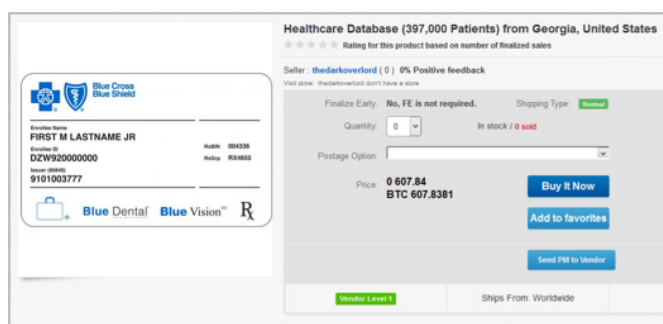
Blue Cross Blue Shield

Enrollee Name
FIRST M LASTNAME JR
Enrollee ID
DZW920000000
Issuer (80840)
9101003777
RxBIN 004336
RxGrp RX4655

Blue Dental Blue Vision℠ $R_x$

Healthcare Database (397,000 Patients) from Georgia, United States

Rating for this product based on number of finalized sales

Seller : thedarkoverlord ( 0 ) 0% Positive feedback
Visit store: thedarkoverlord don't have a store

Finalize Early: No, FE is not required.
Shipping Type: Normal

Quantity: 0
In stock / 0 sold

Postage Option:

Price: 0 607.84
BTC 607.8381

Buy It Now

Add to favorites

Send PM to Vendor

Vendor Level 1
Ships From: Worldwide